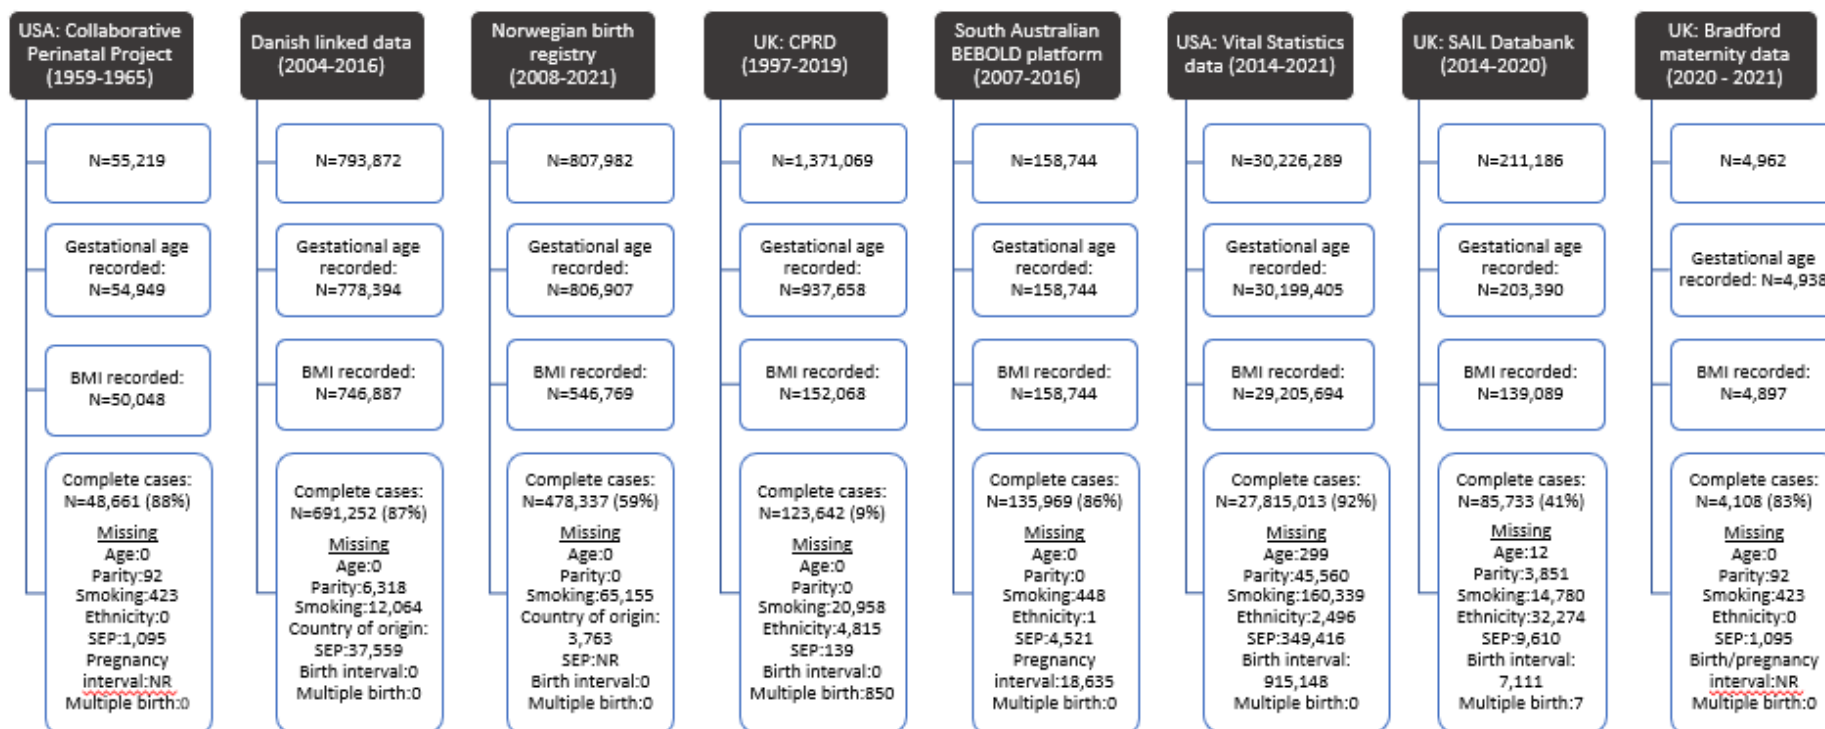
USA: Collaborative Perinatal Project (1959-1965)

N=55,219

Gestational age recorded: N=54,949

BMI recorded: N=50,048

Complete cases: N=48,661 (88%)

Missing
Age:0
Parity:92
Smoking:423
Ethnicity:0
SEP:1,095
Pregnancy interval:NR
Multiple birth:0

Danish linked data (2004-2016)

N=793,872

Gestational age recorded: N=778,394

BMI recorded: N=746,887

Complete cases: N=691,252 (87%)

Missing
Age:0
Parity:6,318
Smoking:12,064
Country of origin:
SEP:37,559
Birth interval:0
Multiple birth:0

Norwegian birth registry (2008-2021)

N=807,982

Gestational age recorded: N=806,907

BMI recorded: N=546,769

Complete cases: N=478,337 (59%)

Missing
Age:0
Parity:0
Smoking:65,155
Country of origin: 3,763
SEP:NR
Birth interval:0
Multiple birth:0

UK: CPRD (1997-2019)

N=1,371,069

Gestational age recorded: N=937,658

BMI recorded: N=152,068

Complete cases: N=123,642 (9%)

Missing
Age:0
Parity:0
Smoking:20,958
Ethnicity:4,815
SEP:139
Birth interval:0
Multiple birth:850

South Australian BEBOLD platform (2007-2016)

N=158,744

Gestational age recorded: N=158,744

BMI recorded: N=158,744

Complete cases: N=135,969 (86%)

Missing
Age:0
Parity:0
Smoking:448
Ethnicity:1
SEP:4,521
Pregnancy interval:18,635
Multiple birth:0

USA: Vital Statistics data (2014-2021)

N=30,226,289

Gestational age recorded: N=30,199,405

BMI recorded: N=29,205,694

Complete cases: N=27,815,013 (92%)

Missing
Age:299
Parity:45,560
Smoking:160,339
Ethnicity:2,496
SEP:349,416
Birth interval: 915,148
Multiple birth:0

UK: SAIL Databank (2014-2020)

N=211,186

Gestational age recorded: N=203,390

BMI recorded: N=139,089

Complete cases: N=85,733 (41%)

Missing
Age:12
Parity:3,851
Smoking:14,780
Ethnicity:32,274
SEP:9,610
Birth interval: 7,111
Multiple birth:7

UK: Bradford maternity data (2020 - 2021)

N=4,962

Gestational age recorded: N=4,938

BMI recorded: N=4,897

Complete cases: N=4,108 (83%)

Missing
Age:0
Parity:92
Smoking:423
Ethnicity:0
SEP:1,095
Birth/pregnancy interval:NR
Multiple birth:0